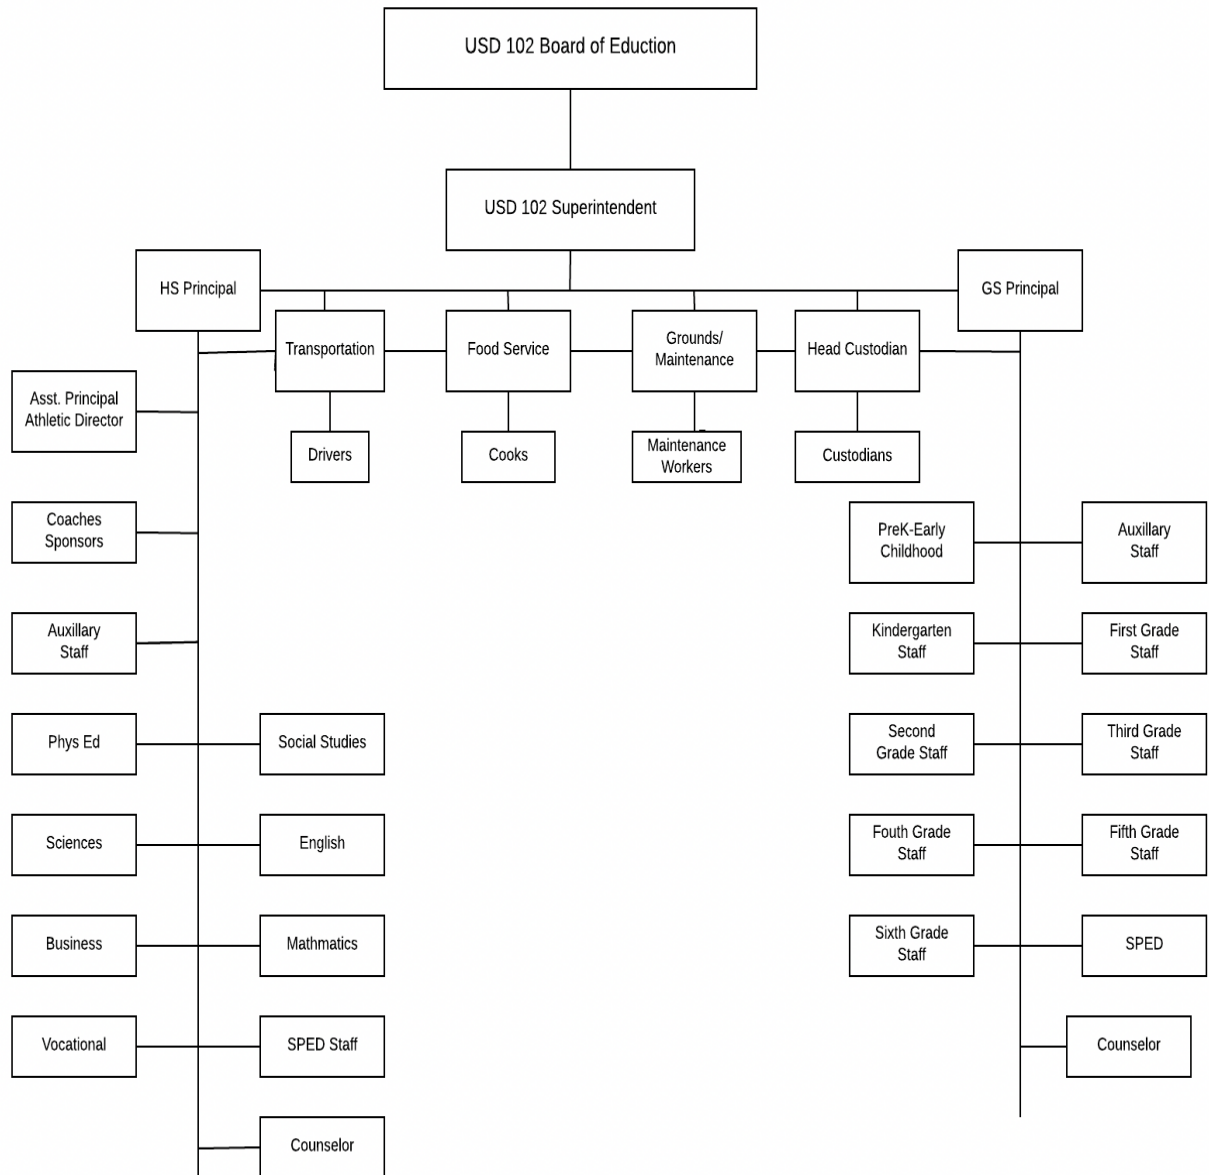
USD 102 Board of Eduction

USD 102 Superintendent

HS Principal

GS Principal

Transportation

Food Service

Grounds/ Maintenance

Head Custodian

Drivers

Cooks

Maintenance Workers

Custodians

Asst. Principal Athletic Director

Coaches Sponsors

Auxillary Staff

Phys Ed

Social Studies

Sciences

English

Business

Mathmatics

Vocational

SPED Staff

Counselor

PreK-Early Childhood

Auxillary Staff

Kindergarten Staff

First Grade Staff

Second Grade Staff

Third Grade Staff

Fouth Grade Staff

Fifth Grade Staff

Sixth Grade Staff

SPED

Counselor